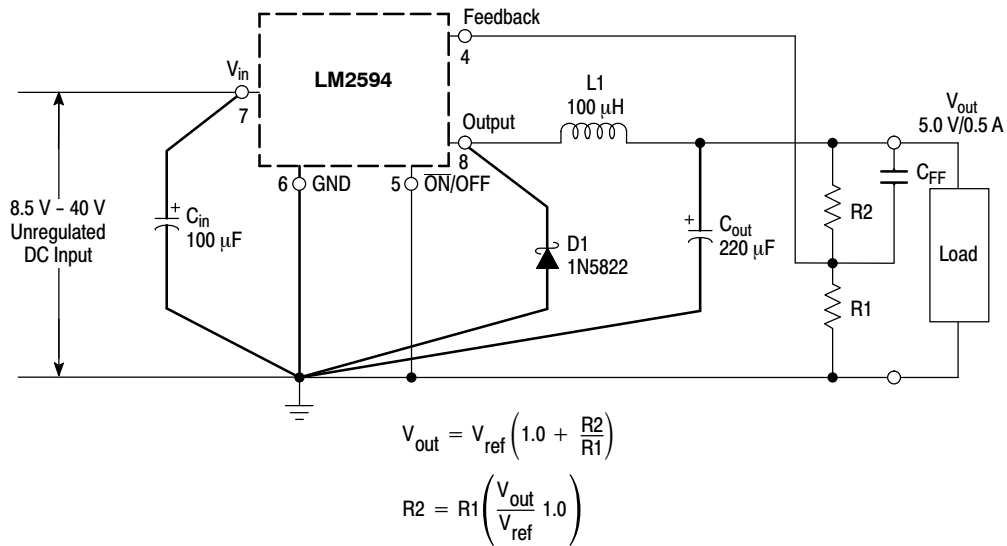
Feedback
4
$V_{in}$
7
LM2594
L1
100 $\mu$H
Output
8
$V_{out}$
5.0 V/0.5 A
6 GND
5 $\overline{ON}$/OFF
$C_{FF}$
8.5 V – 40 V
Unregulated
DC Input
$C_{in}$
100 $\mu$F
D1
1N5822
$C_{out}$
220 $\mu$F
R2
Load
R1

$V_{out} = V_{ref}\left(1.0 + \frac{R2}{R1}\right)$

$R2 = R1\left(\frac{V_{out}}{V_{ref}}\ 1.0\right)$